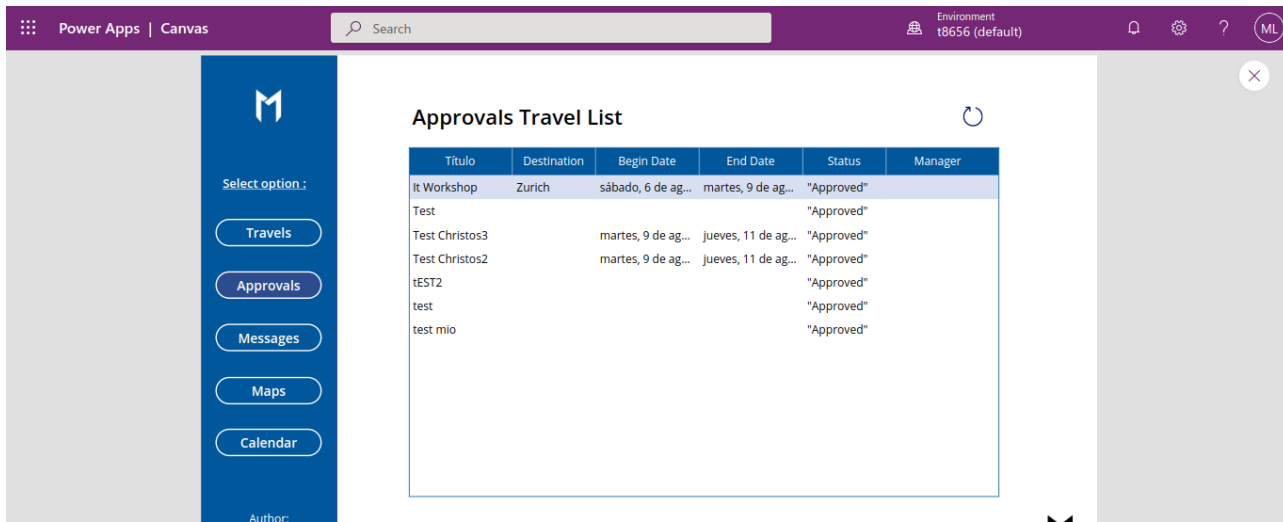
Power Apps | Canvas

Search

Environment
t8656 (default)

ML

M

Select option :

Travels

Approvals

Messages

Maps

Calendar

Author:

Approvals Travel List

| Título | Destination | Begin Date | End Date | Status | Manager |
|---|---|---|---|---|---|
| It Workshop | Zurich | sábado, 6 de ag... | martes, 9 de ag... | "Approved" | |
| Test | | | | "Approved" | |
| Test Christos3 | | martes, 9 de ag... | jueves, 11 de ag... | "Approved" | |
| Test Christos2 | | martes, 9 de ag... | jueves, 11 de ag... | "Approved" | |
| tEST2 | | | | "Approved" | |
| test | | | | "Approved" | |
| test mio | | | | "Approved" | |